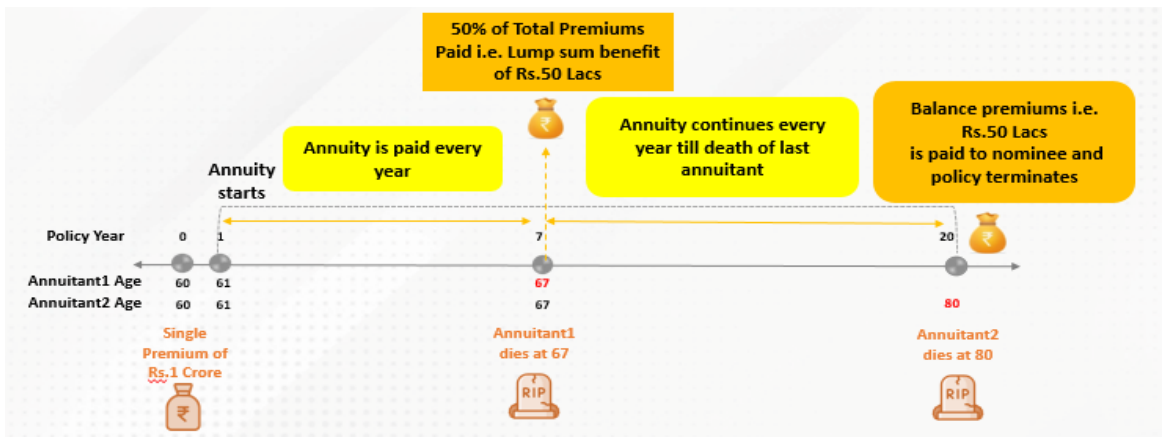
50% of Total Premiums Paid i.e. Lump sum benefit of Rs.50 Lacs

Annuity is paid every year

Annuity continues every year till death of last annuitant

Balance premiums i.e. Rs.50 Lacs is paid to nominee and policy terminates

Annuity starts

₹

₹

| Policy Year | 0 | 1 | 7 | 20 |
|---|---|---|---|---|
| Annuitant1 Age | 60 | 61 | 67 | |
| Annuitant2 Age | 60 | 61 | 67 | 80 |

Single Premium of Rs.1 Crore

₹

Annuitant1 dies at 67

RIP

Annuitant2 dies at 80

RIP